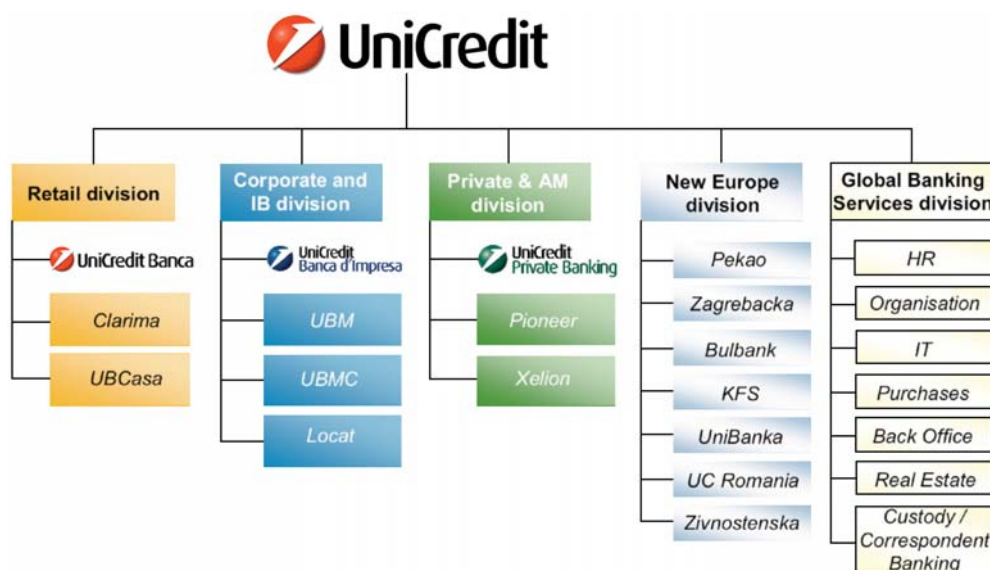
UniCredit

Retail division

UniCredit Banca

Clarima

UBCasa

Corporate and IB division

UniCredit Banca d'Impresa

UBM

UBMC

Locat

Private & AM division

UniCredit Private Banking

Pioneer

Xelion

New Europe division

Pekao

Zagrebacka

Bulbank

KFS

UniBanka

UC Romania

Zivnostenska

Global Banking Services division

HR

Organisation

IT

Purchases

Back Office

Real Estate

Custody / Correspondent Banking